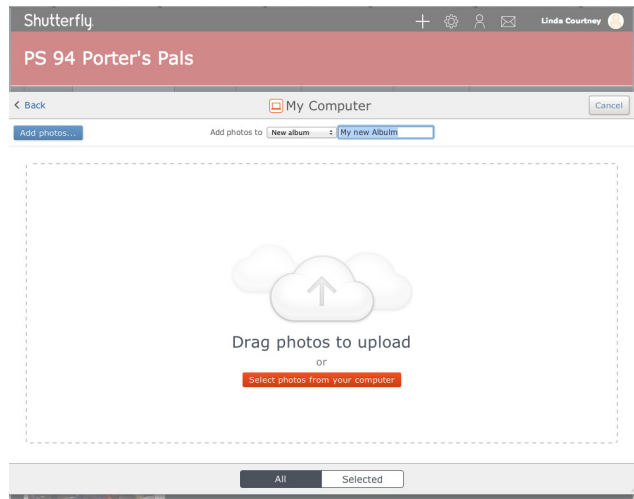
Shutterfly

Linda Courtney

PS 94 Porter's Pals

< Back

My Computer

Cancel

Add photos...

Add photos to New album My new Albulm

Drag photos to upload

or

Select photos from your computer

All

Selected